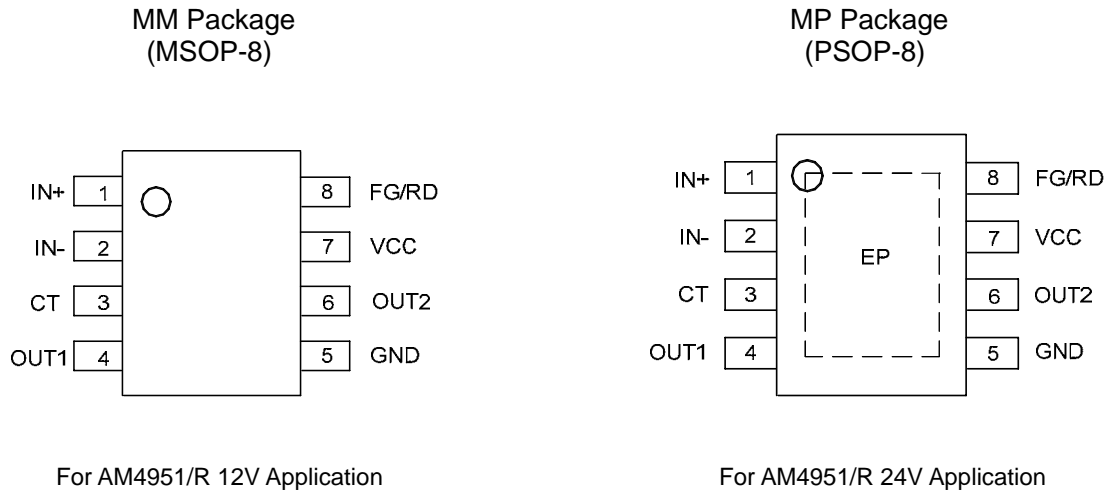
MM Package
(MSOP-8)

IN+ 1
IN- 2
CT 3
OUT1 4
8 FG/RD
7 VCC
6 OUT2
5 GND

For AM4951/R 12V Application

MP Package
(PSOP-8)

IN+ 1
IN- 2
CT 3
OUT1 4
EP
8 FG/RD
7 VCC
6 OUT2
5 GND

For AM4951/R 24V Application